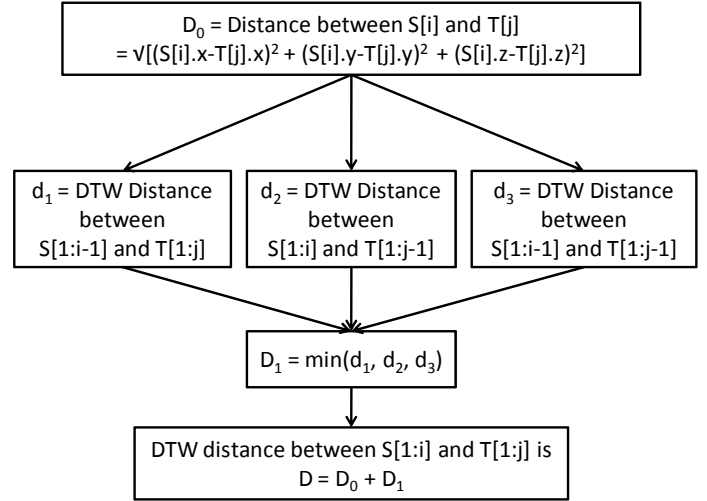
$D_0$ = Distance between S[i] and T[j] = √[(S[i].x-T[j].x)$^2$ + (S[i].y-T[j].y)$^2$ + (S[i].z-T[j].z)$^2$]

$d_1$ = DTW Distance between S[1:i-1] and T[1:j]

$d_2$ = DTW Distance between S[1:i] and T[1:j-1]

$d_3$ = DTW Distance between S[1:i-1] and T[1:j-1]

$D_1$ = min($d_1$, $d_2$, $d_3$)

DTW distance between S[1:i] and T[1:j] is D = $D_0$ + $D_1$